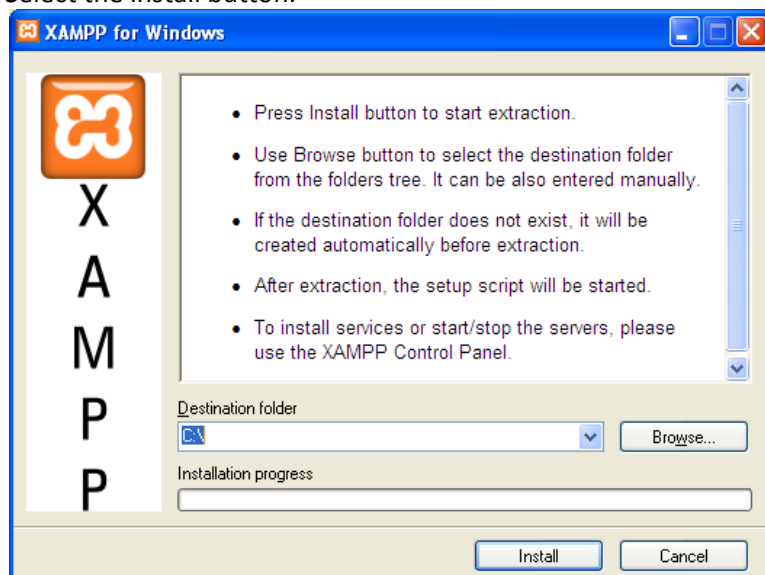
Select the Install button.

XAMPP for Windows

X
A
M
P
P

• Press Install button to start extraction.

• Use Browse button to select the destination folder from the folders tree. It can be also entered manually.

• If the destination folder does not exist, it will be created automatically before extraction.

• After extraction, the setup script will be started.

• To install services or start/stop the servers, please use the XAMPP Control Panel.

Destination folder
C:\
Browse...

Installation progress

Install
Cancel